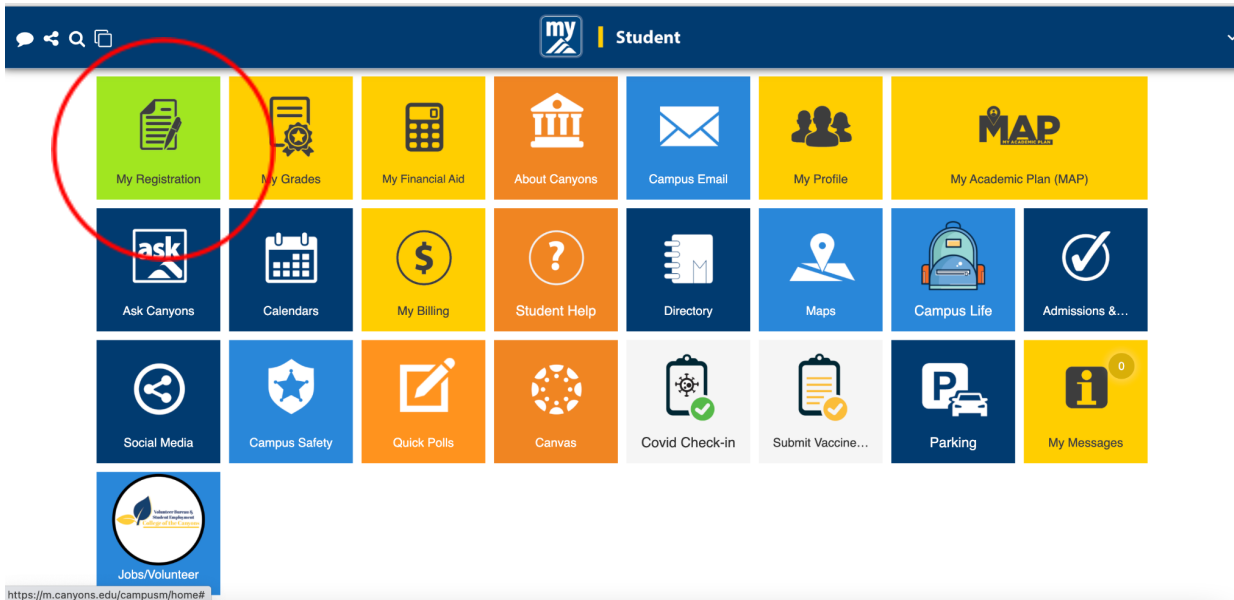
my | Student

My Registration
My Grades
My Financial Aid
About Canyons
Campus Email
My Profile
MAP
MY ACADEMIC PLAN
My Academic Plan (MAP)

ask
Ask Canyons
Calendars
My Billing
Student Help
Directory
Maps
Campus Life
Admissions &...

Social Media
Campus Safety
Quick Polls
Canvas
Covid Check-in
Submit Vaccine...
Parking
0
My Messages

Volunteer Bureau & Student Employment
College of the Canyons
Jobs/Volunteer

https://m.canyons.edu/campusm/home#